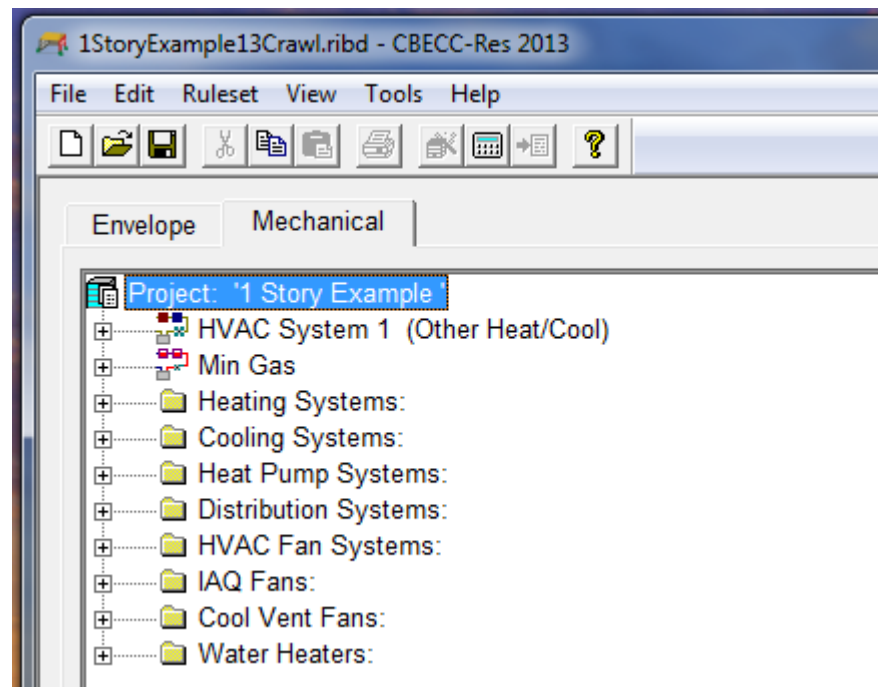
1StoryExample13Crawl.ribd - CBECC-Res 2013

File Edit Ruleset View Tools Help

Envelope Mechanical

Project: '1 Story Example '
HVAC System 1 (Other Heat/Cool)
Min Gas
Heating Systems:
Cooling Systems:
Heat Pump Systems:
Distribution Systems:
HVAC Fan Systems:
IAQ Fans:
Cool Vent Fans:
Water Heaters: